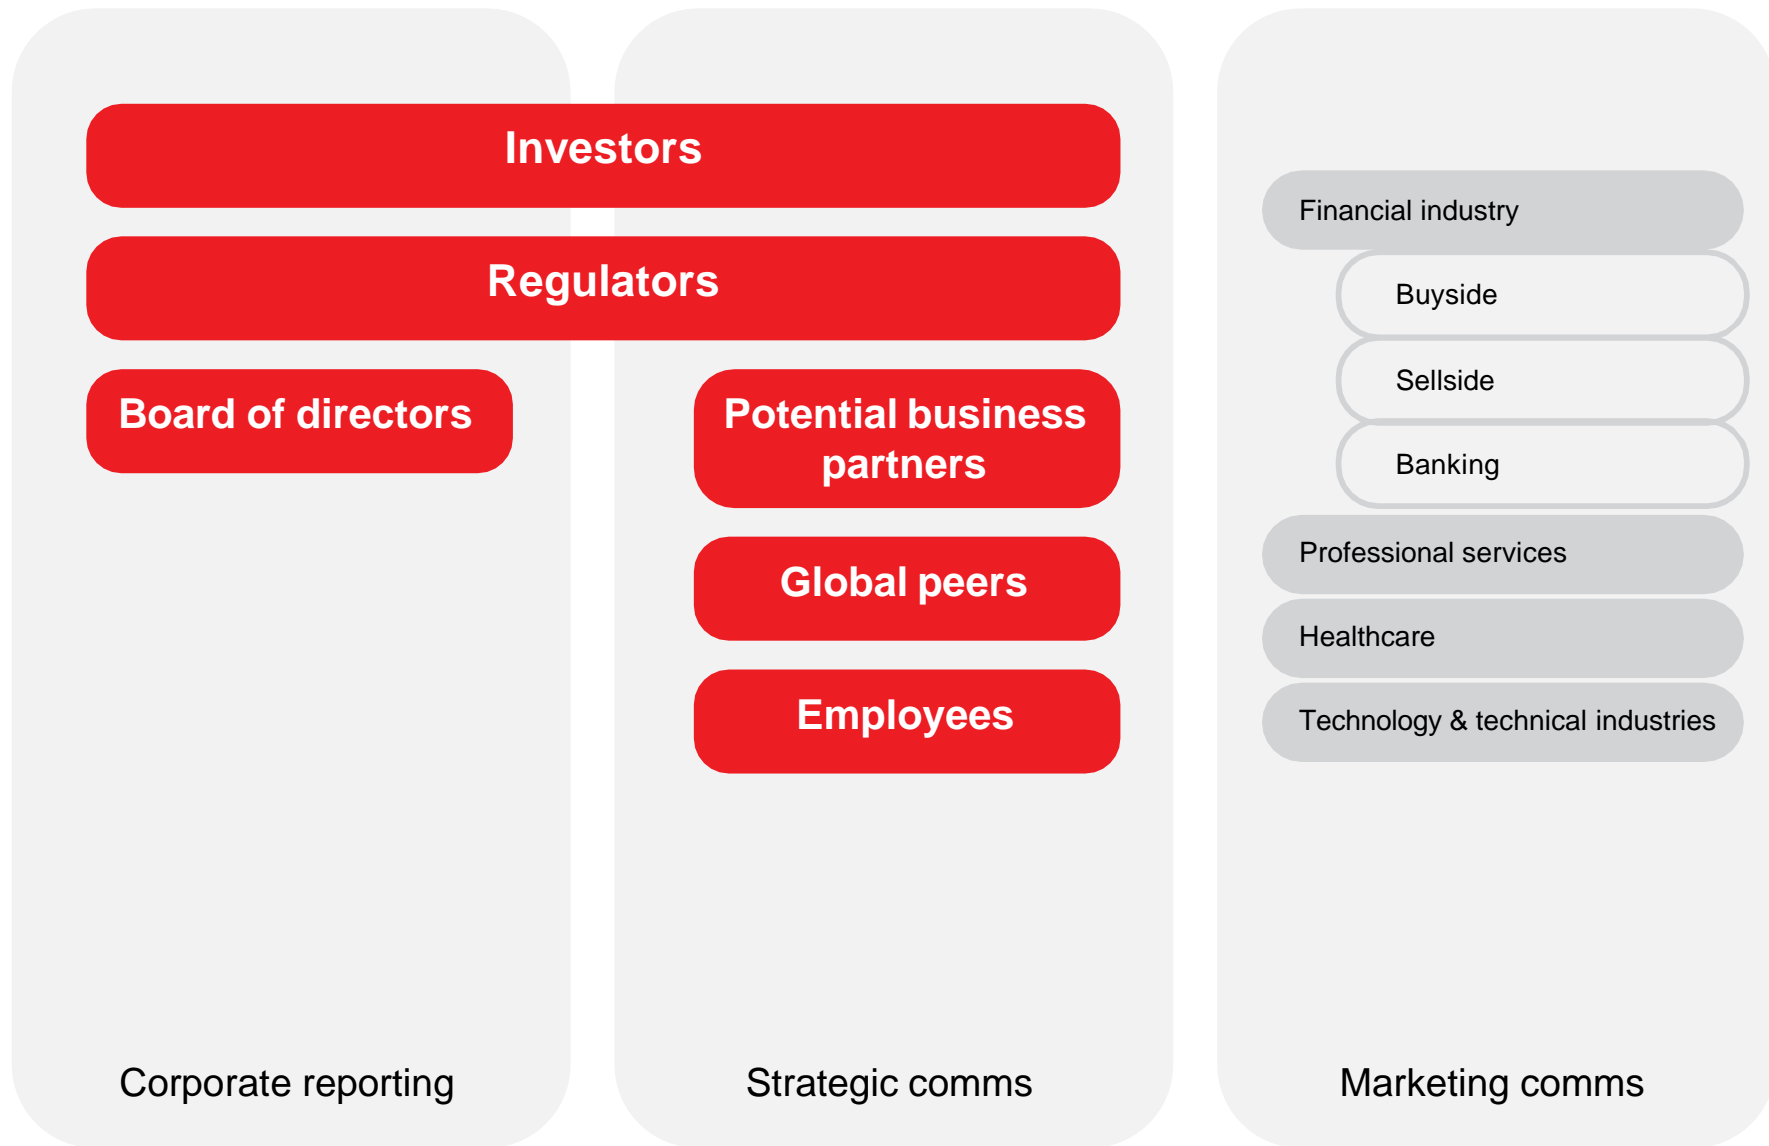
Investors

Regulators

Board of directors

Potential business partners

Global peers

Employees

Financial industry

Buyside

Sellside

Banking

Professional services

Healthcare

Technology & technical industries

Corporate reporting

Strategic comms

Marketing comms